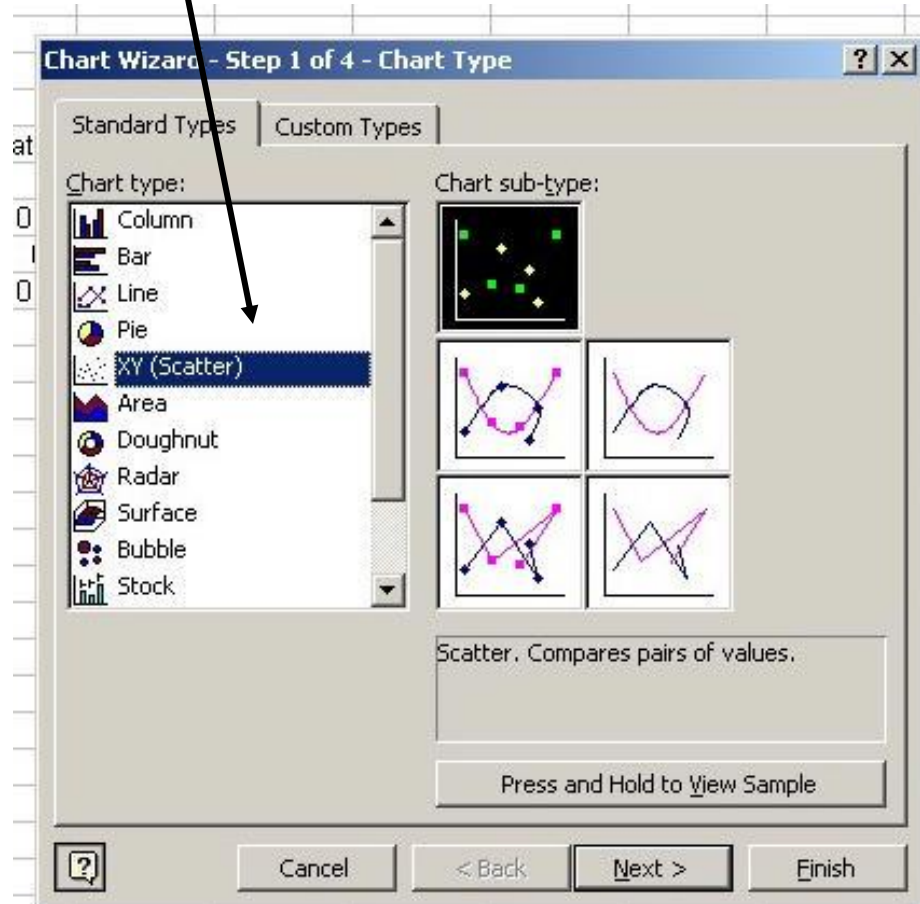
at
0
0

Chart Wizard - Step 1 of 4 - Chart Type

?
X

Standard Types
Custom Types

Chart type:
Column
Bar
Line
Pie
XY (Scatter)
Area
Doughnut
Radar
Surface
Bubble
Stock

Chart sub-type:

Scatter. Compares pairs of values.

Press and Hold to View Sample

?
Cancel
< Back
Next >
Finish